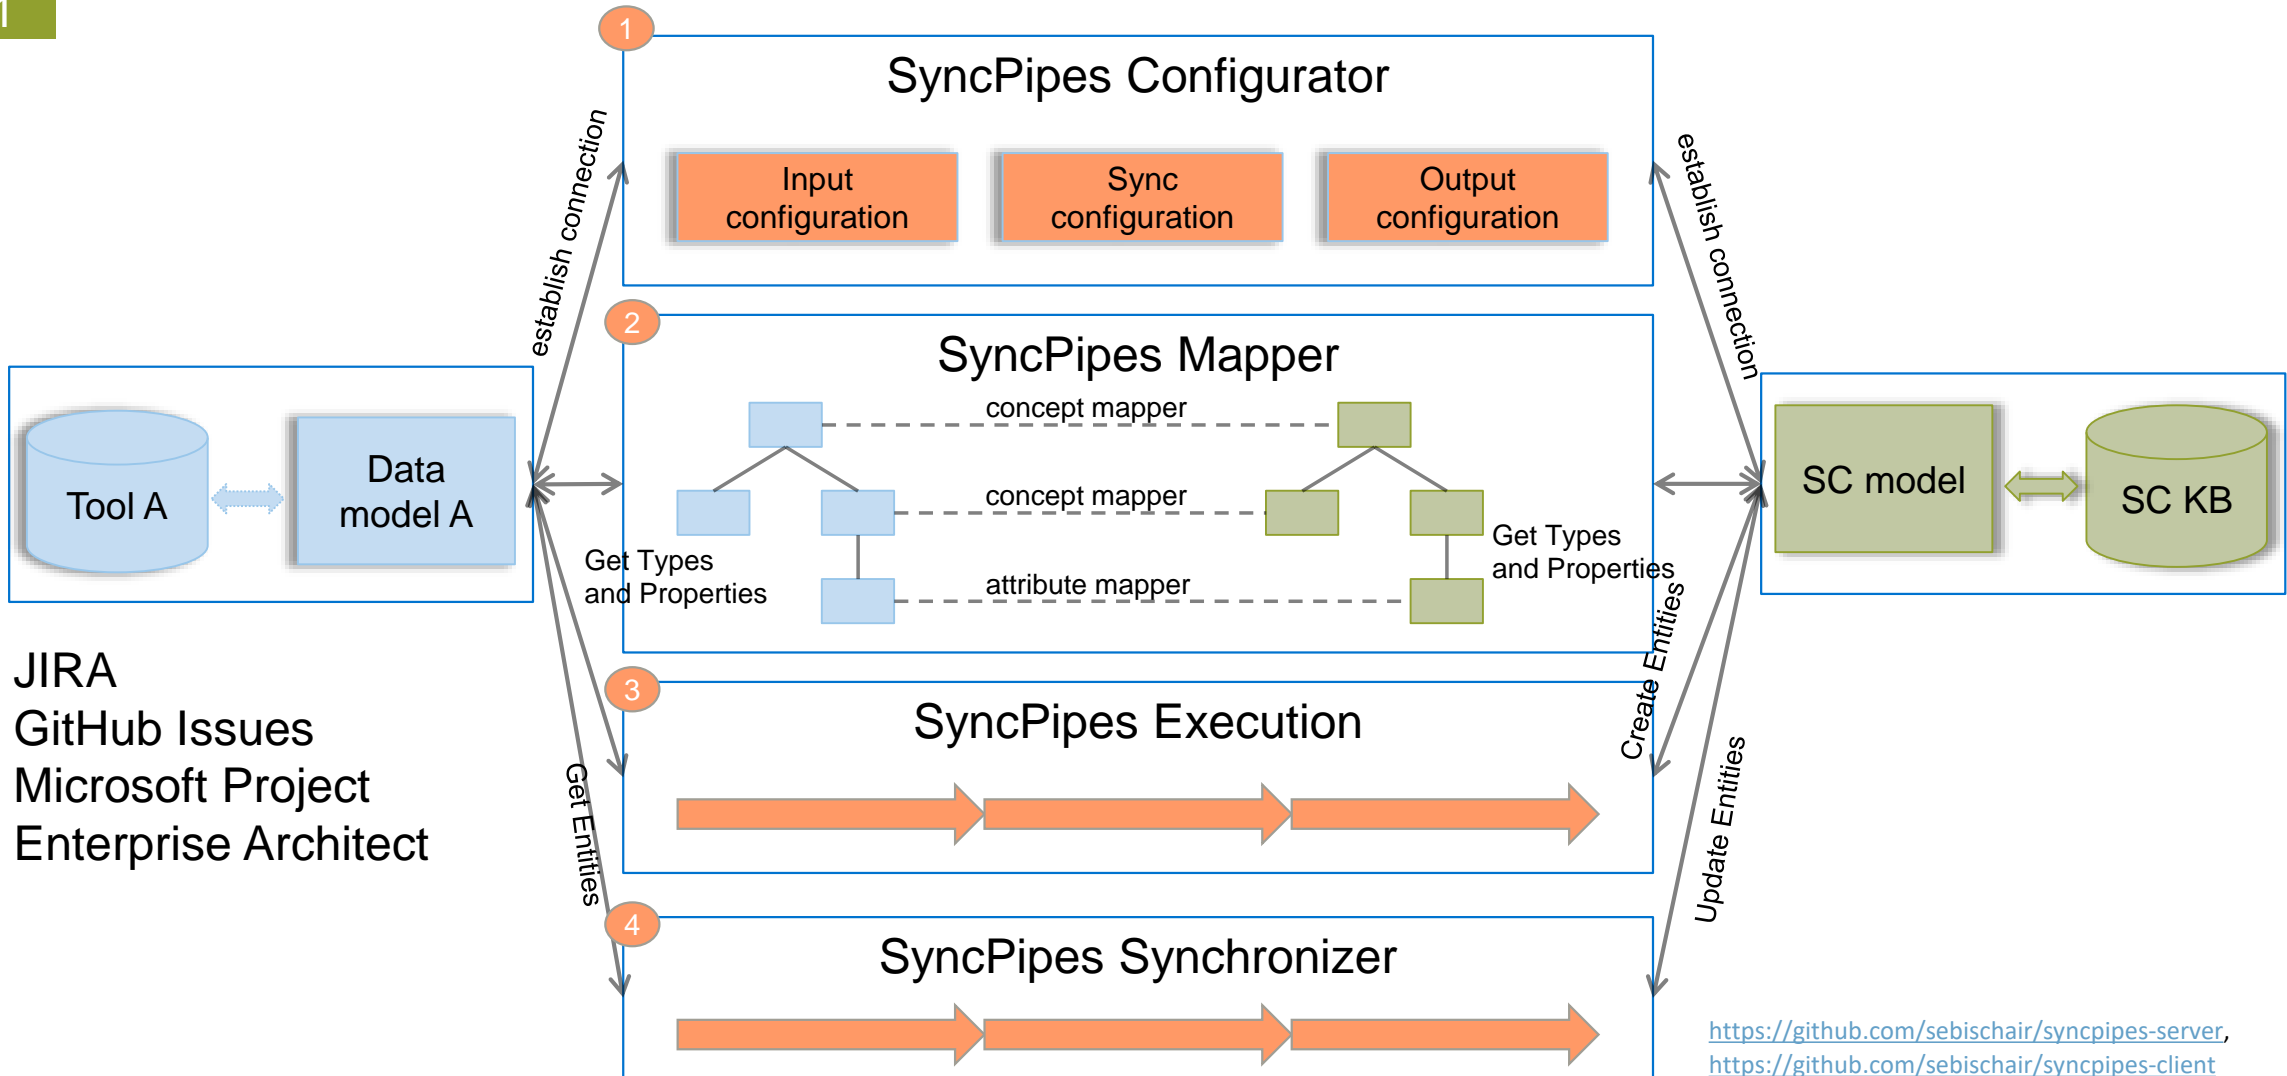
1
SyncPipes Configurator
Input configuration
Sync configuration
Output configuration
establish connection
establish connection
2
SyncPipes Mapper
Tool A
Data model A
concept mapper
concept mapper
attribute mapper
Get Types and Properties
Get Types and Properties
SC model
SC KB
JIRA
GitHub Issues
Microsoft Project
Enterprise Architect
3
SyncPipes Execution
Create Entities
Get Entities
Update Entities
4
SyncPipes Synchronizer
https://github.com/sebischair/syncpipes-server,
https://github.com/sebischair/syncpipes-client